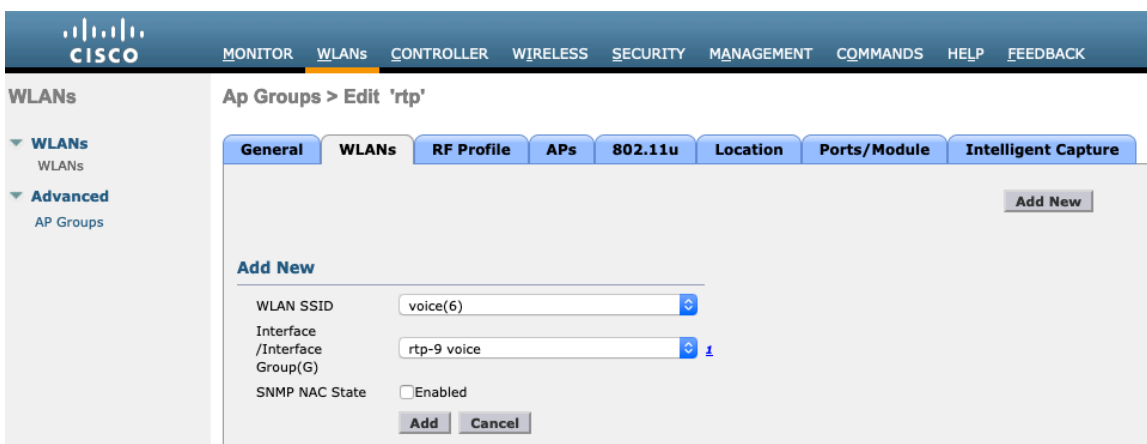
cisco

MONITOR WLANs CONTROLLER WIRELESS SECURITY MANAGEMENT COMMANDS HELP FEEDBACK

WLANs

WLANs
WLANs

Advanced
AP Groups

Ap Groups > Edit 'rtp'

General | WLANs | RF Profile | APs | 802.11u | Location | Ports/Module | Intelligent Capture

Add New

Add New

WLAN SSID voice(6)

Interface /Interface Group(G) rtp-9 voice 1

SNMP NAC State Enabled

Add Cancel